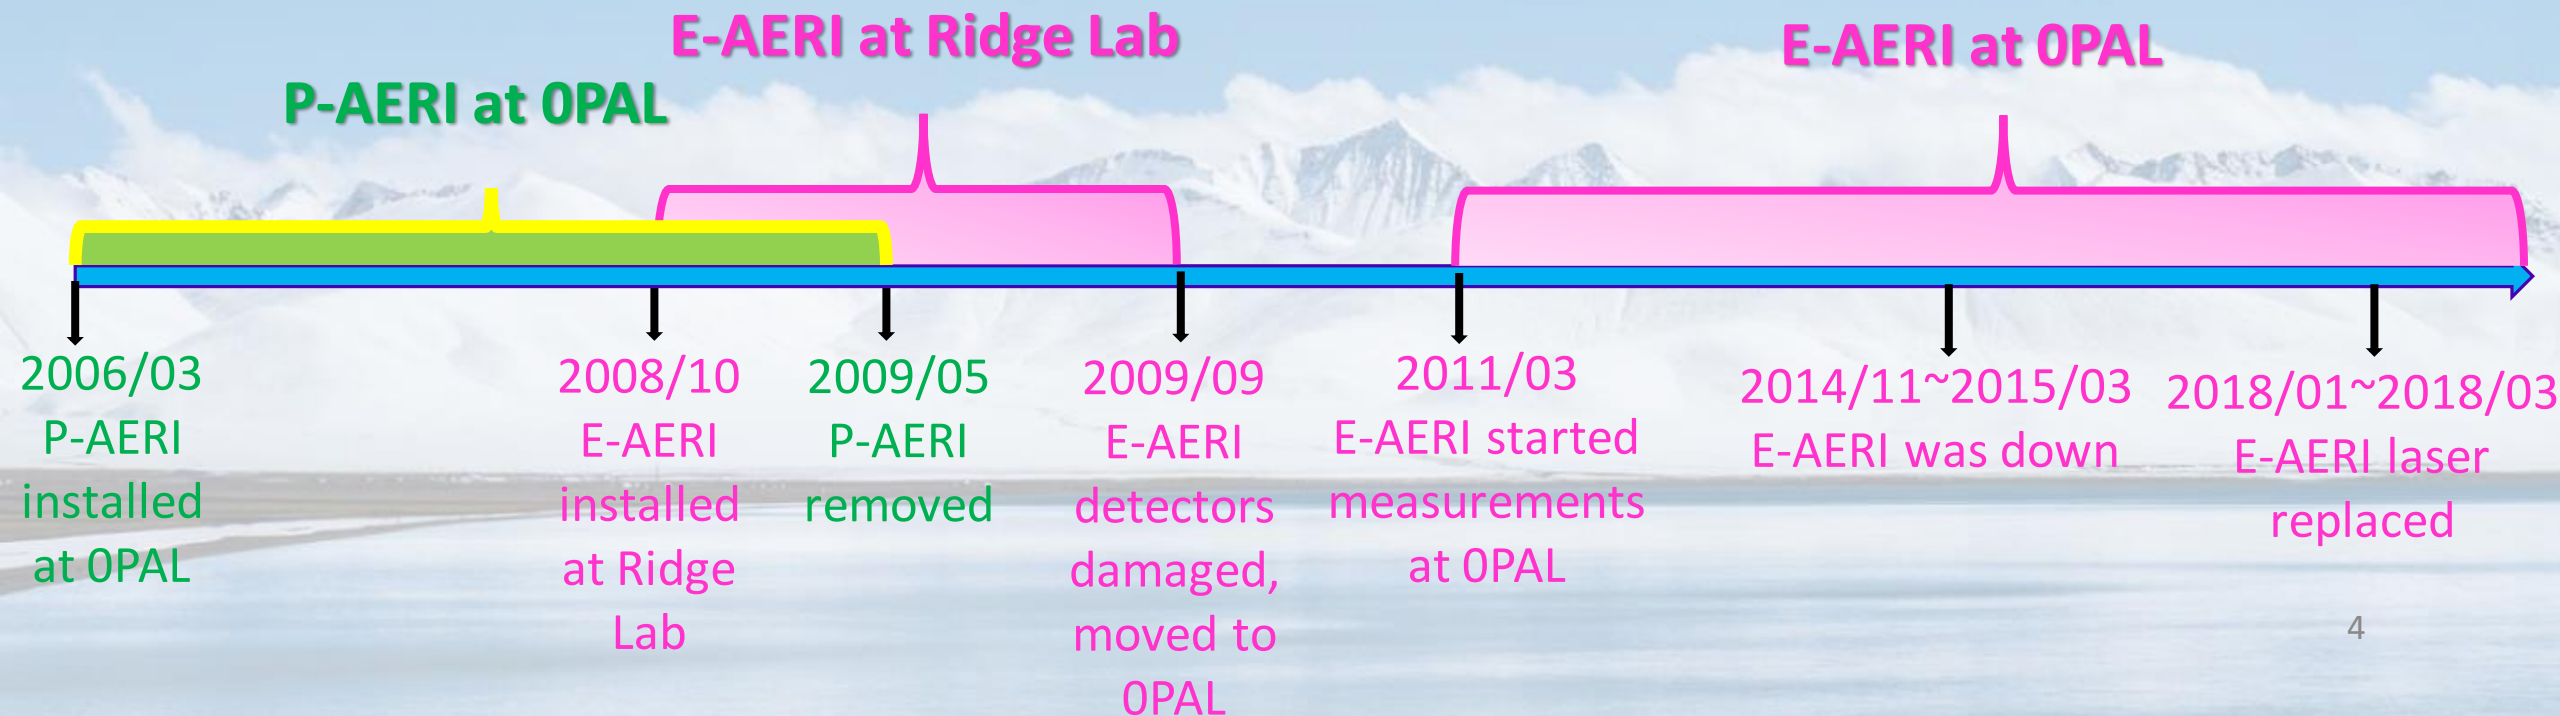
E-AERI at Ridge Lab

P-AERI at 0PAL

E-AERI at 0PAL

2006/03
P-AERI installed at 0PAL

2008/10
E-AERI installed at Ridge Lab

2009/05
P-AERI removed

2009/09
E-AERI detectors damaged, moved to 0PAL

2011/03
E-AERI started measurements at 0PAL

2014/11~2015/03
E-AERI was down

2018/01~2018/03
E-AERI laser replaced

4